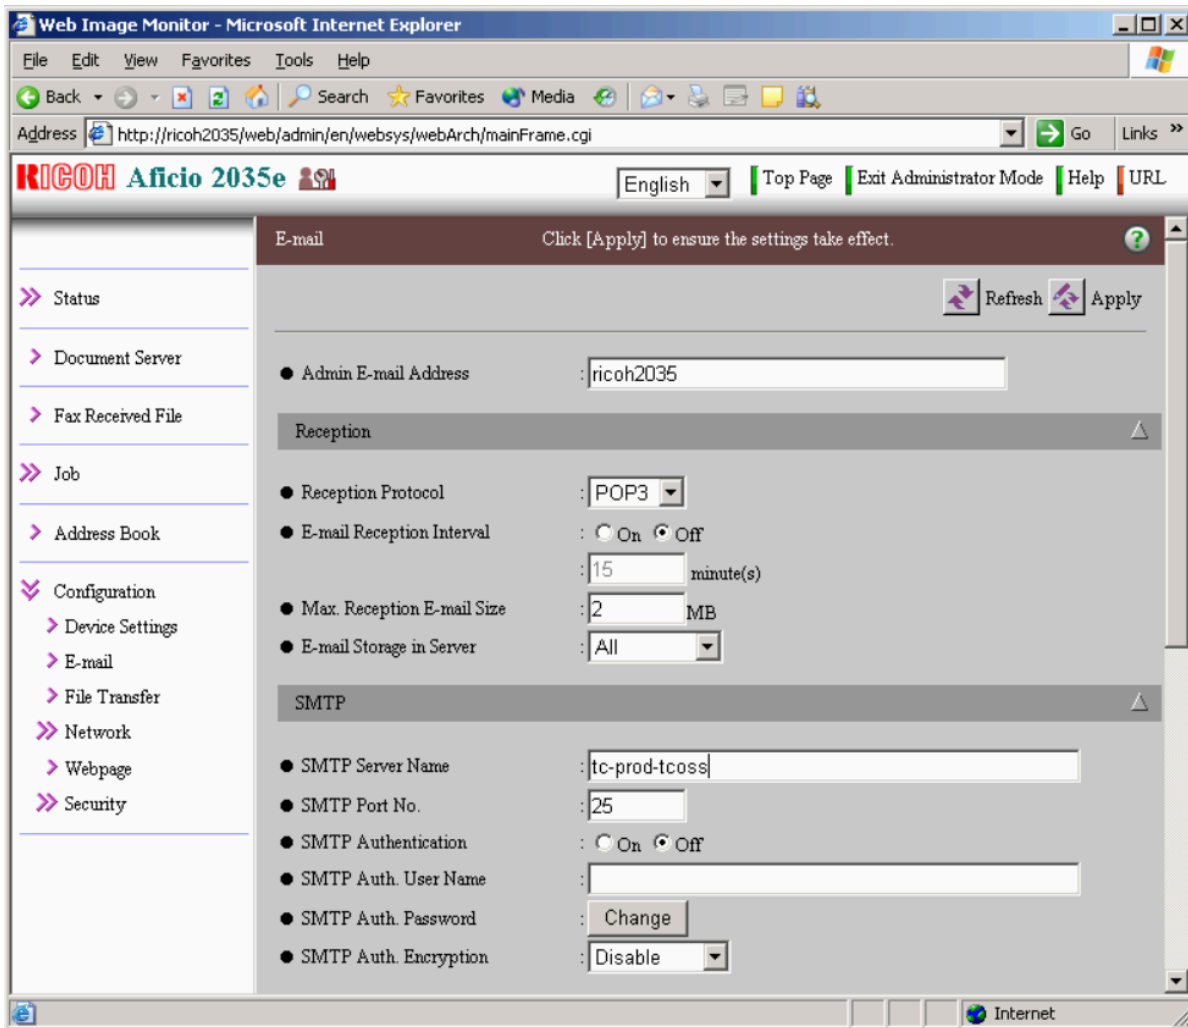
Web Image Monitor - Microsoft Internet Explorer

File Edit View Favorites Tools Help

Back Search Favorites Media

Address http://ricoh2035/web/admin/en/websys/webArch/mainFrame.cgi Go Links

RICOH Aficio 2035e

English Top Page Exit Administrator Mode Help URL

E-mail Click [Apply] to ensure the settings take effect.

Status
Document Server
Fax Received File
Job
Address Book
Configuration
Device Settings
E-mail
File Transfer
Network
Webpage
Security

Refresh Apply

● Admin E-mail Address : ricoh2035

Reception

● Reception Protocol : POP3
● E-mail Reception Interval : On Off
: 15 minute(s)
● Max. Reception E-mail Size : 2 MB
● E-mail Storage in Server : All

SMTP

● SMTP Server Name : tc-prod-tcoss
● SMTP Port No. : 25
● SMTP Authentication : On Off
● SMTP Auth. User Name :
● SMTP Auth. Password : Change
● SMTP Auth. Encryption : Disable

Internet